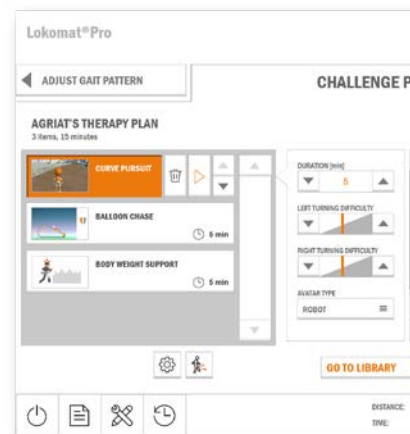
Lokomat®Pro

ADJUST GAIT PATTERN

CHALLENGE P

AGRIAT'S THERAPY PLAN
3 items, 15 minutes

CURVE PURSUIT

BALLOON CHASE

5 min

BODY WEIGHT SUPPORT

5 min

DURATION [min]
5

LEFT TURNING DIFFICULTY

RIGHT TURNING DIFFICULTY

AVATAR TYPE
ROBOT

GO TO LIBRARY

DISTANCE:
TIME: